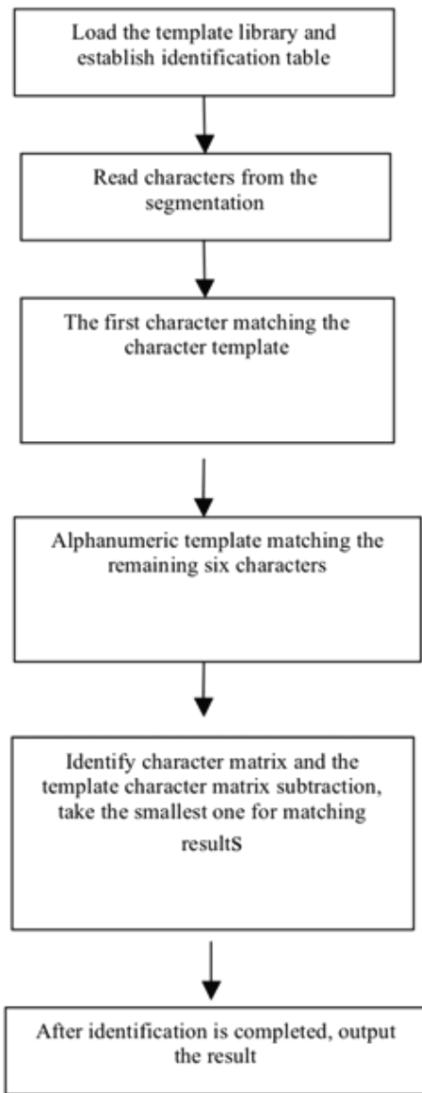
Load the template library and establish identification table

Read characters from the segmentation

The first character matching the character template

Alphanumeric template matching the remaining six characters

Identify character matrix and the template character matrix subtraction, take the smallest one for matching resultS

After identification is completed, output the result